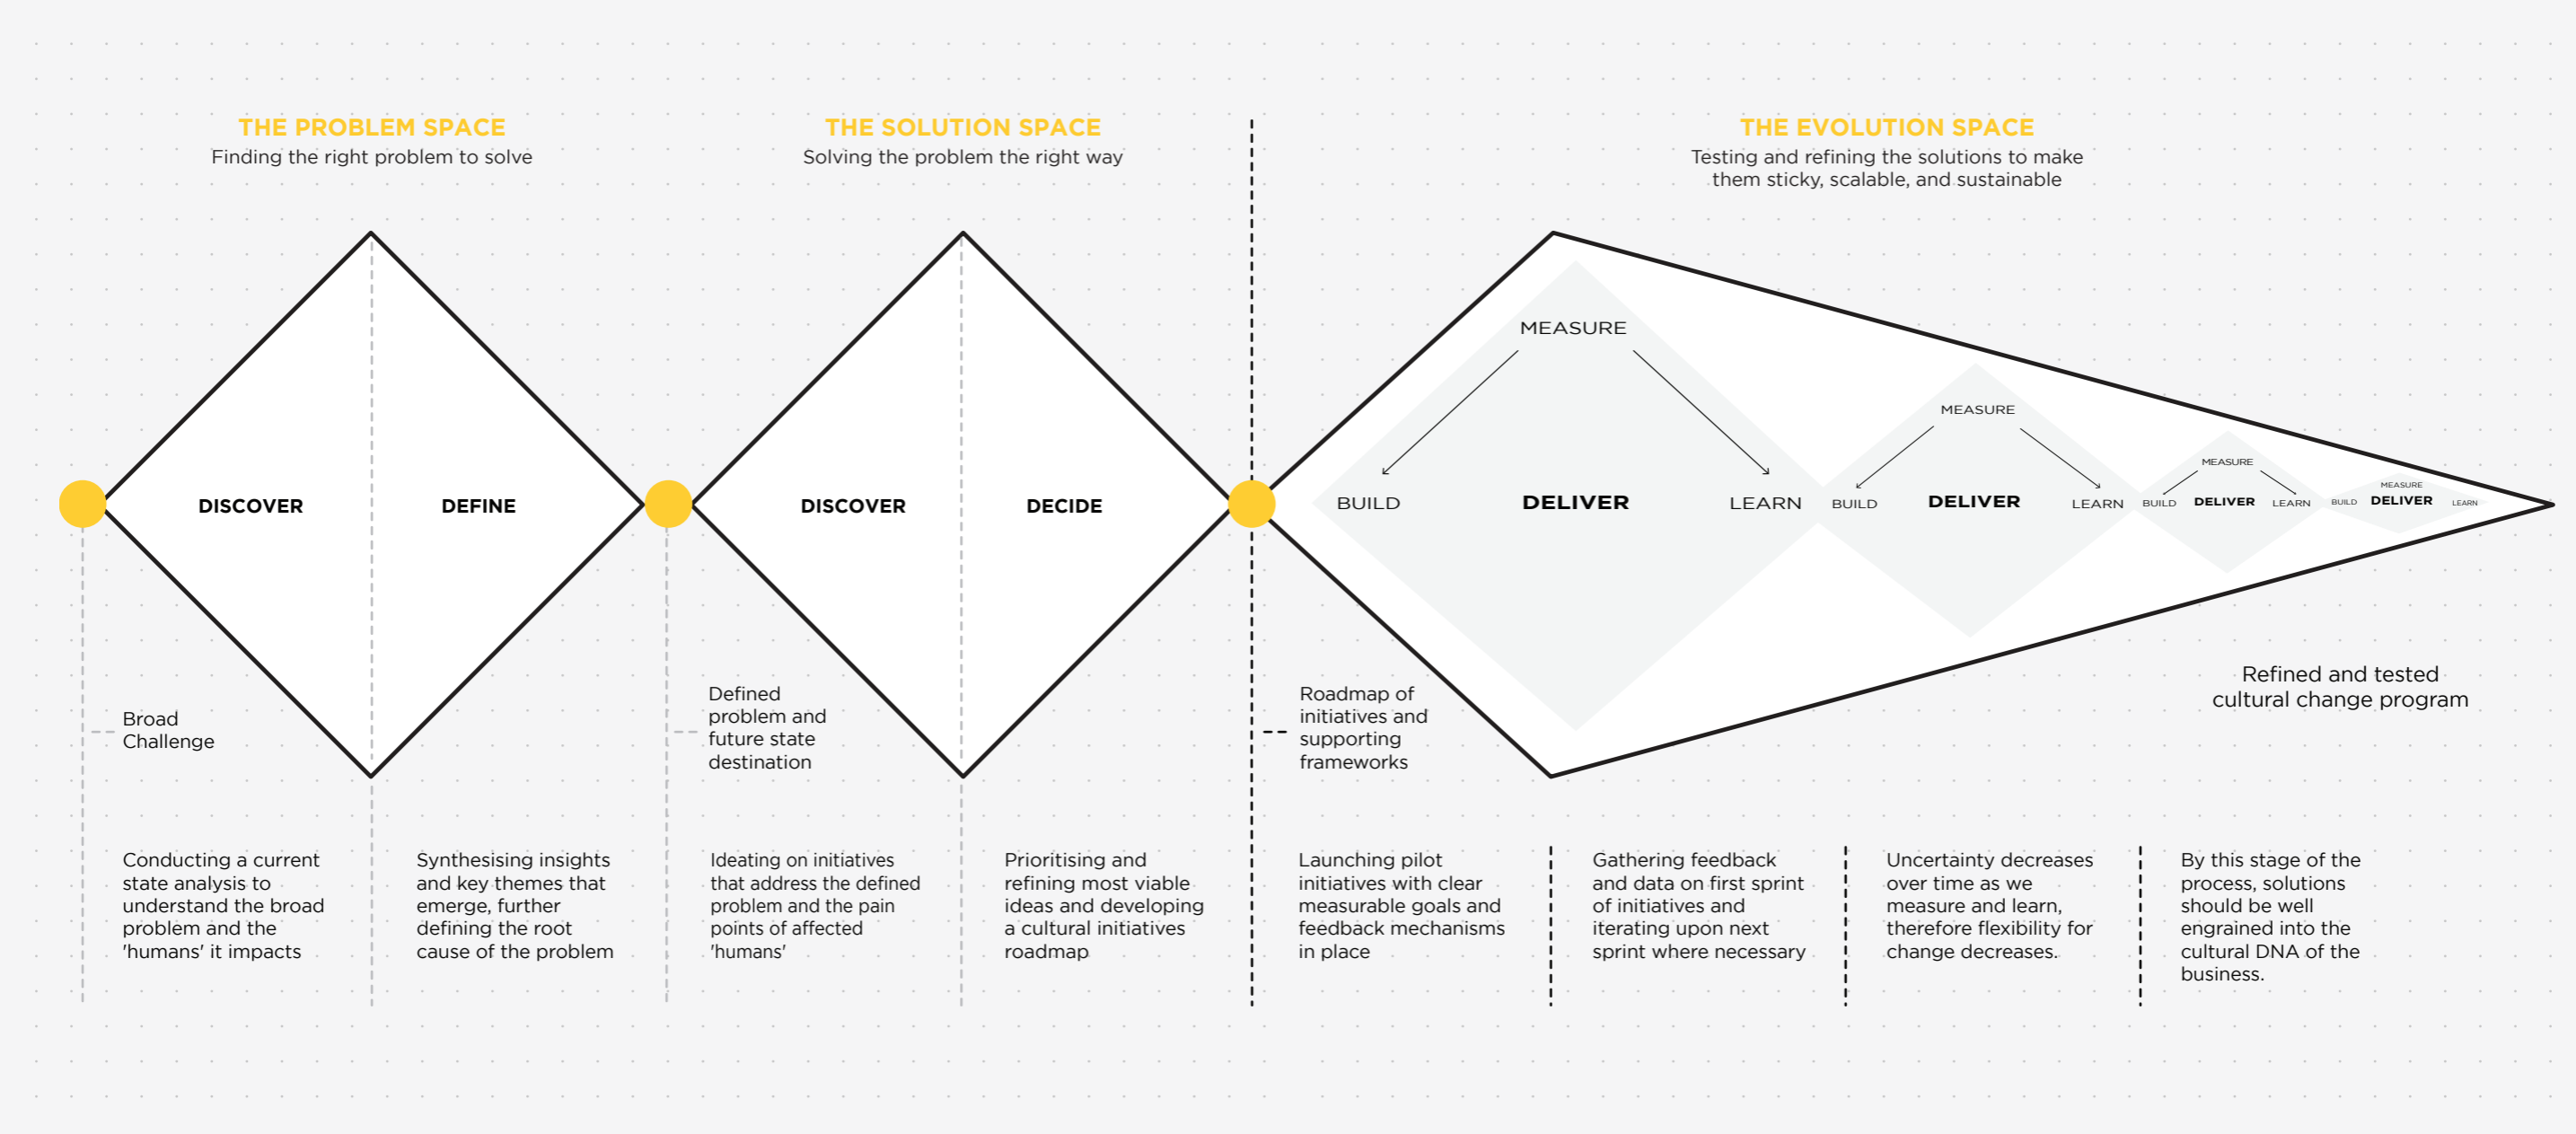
THE PROBLEM SPACE
Finding the right problem to solve

THE SOLUTION SPACE
Solving the problem the right way

THE EVOLUTION SPACE
Testing and refining the solutions to make them sticky, scalable, and sustainable

DISCOVER

DEFINE

DISCOVER

DECIDE

MEASURE

BUILD

DELIVER

LEARN

MEASURE

BUILD

DELIVER

LEARN

MEASURE

BUILD

DELIVER

LEARN

MEASURE

BUILD

DELIVER

LEARN

Broad Challenge

Defined problem and future state destination

Roadmap of initiatives and supporting frameworks

Refined and tested cultural change program

Conducting a current state analysis to understand the broad problem and the 'humans' it impacts

Synthesising insights and key themes that emerge, further defining the root cause of the problem

Ideating on initiatives that address the defined problem and the pain points of affected 'humans'

Prioritising and refining most viable ideas and developing a cultural initiatives roadmap

Launching pilot initiatives with clear measurable goals and feedback mechanisms in place

Gathering feedback and data on first sprint of initiatives and iterating upon next sprint where necessary

Uncertainty decreases over time as we measure and learn, therefore flexibility for change decreases.

By this stage of the process, solutions should be well engrained into the cultural DNA of the business.